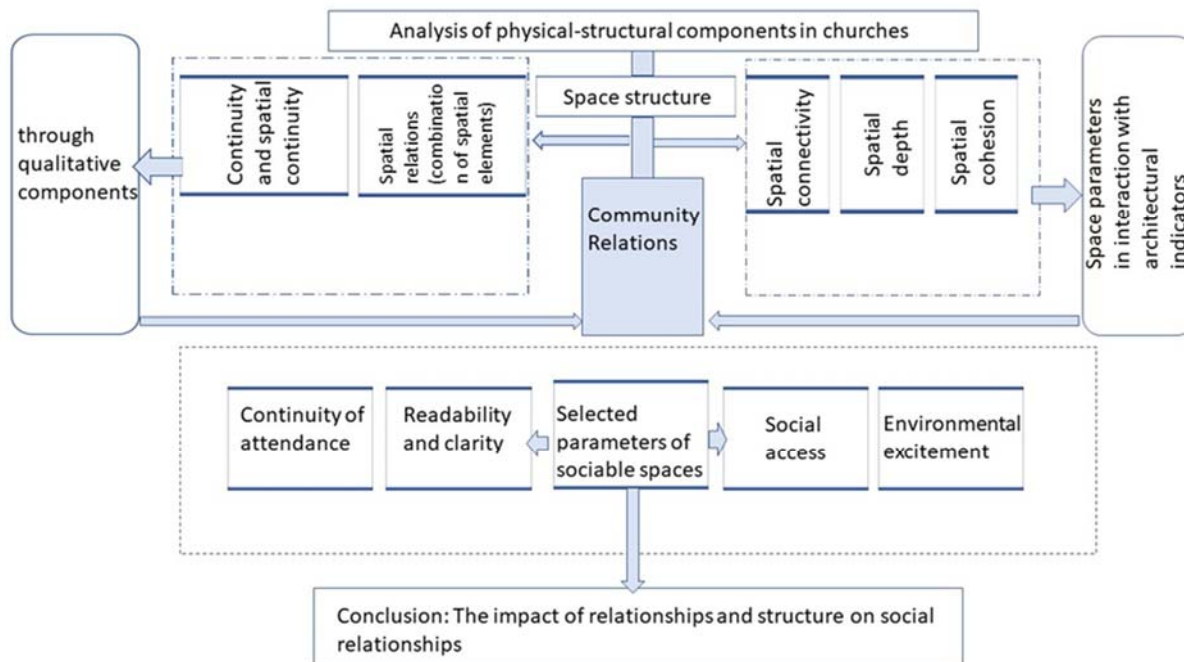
Analysis of physical-structural components in churches

through qualitative components

Continuity and spatial continuity

Spatial relations (combinatio n of spatial elements)

Space structure

Community Relations

Spatial connectivity

Spatial depth

Spatial cohesion

Space parameters in interaction with architectural indicators

Continuity of attendance

Readability and clarity

Selected parameters of sociable spaces

Social access

Environmental excitement

Conclusion: The impact of relationships and structure on social relationships